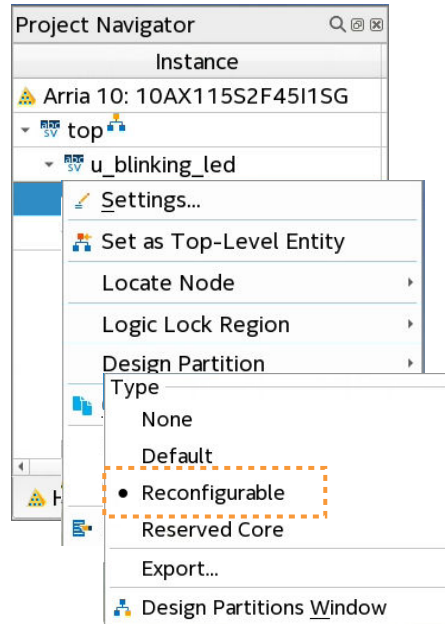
Project Navigator

Instance

Arria 10: 10AX115S2F45I1SG

top

u_blinking_led

Settings...

Set as Top-Level Entity

Locate Node

Logic Lock Region

Design Partition

Type

None

Default

• Reconfigurable

Reserved Core

Export...

Design Partitions Window

H